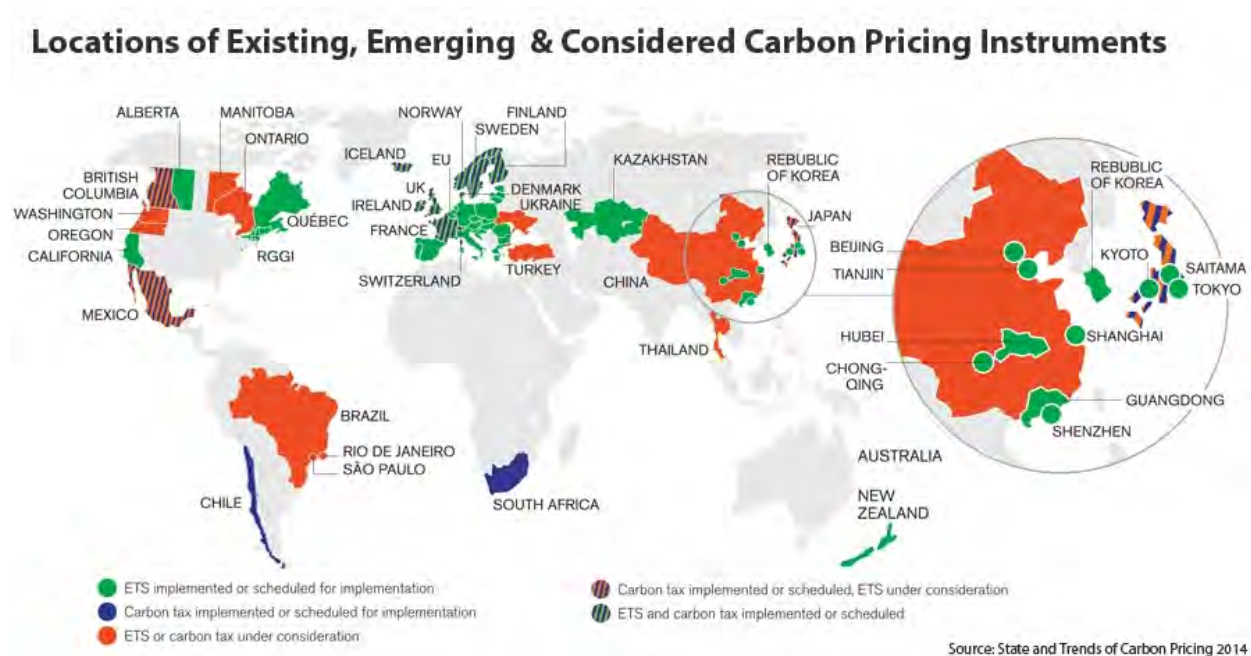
Locations of Existing, Emerging & Considered Carbon Pricing Instruments

ALBERTA
MANITOBA
ONTARIO
BRITISH COLUMBIA
WASHINGTON
OREGON
CALIFORNIA
QUÉBEC
RGGI
MEXICO
NORWAY
FINLAND
SWEDEN
ICELAND
EU
UK
IRELAND
DENMARK
UKRAINE
FRANCE
SWITZERLAND
TURKEY
KAZAKHSTAN
CHINA
REBUBLIC OF KOREA
JAPAN
THAILAND
BRAZIL
RIO DE JANEIRO
SÀO PAULO
CHILE
SOUTH AFRICA
AUSTRALIA
NEW ZEALAND
REBUBLIC OF KOREA
BEIJING
TIANJIN
KYOTO
SAITAMA
TOKYO
SHANGHAI
HUBEI
CHONG-QING
GUANGDONG
SHENZHEN

ETS implemented or scheduled for implementation
Carbon tax implemented or scheduled for implementation
ETS or carbon tax under consideration
Carbon tax implemented or scheduled, ETS under consideration
ETS and carbon tax implemented or scheduled

Source: State and Trends of Carbon Pricing 2014